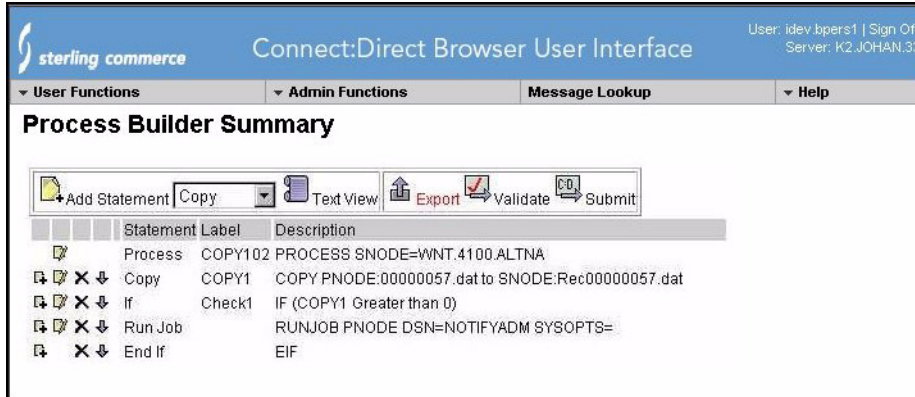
sterling commerce

Connect:Direct Browser User Interface

User: idev.bpers1 | Sign Of
Server: K2.JOHAN.3

User Functions
Admin Functions
Message Lookup
Help

Process Builder Summary

Add Statement Copy
Text View
Export
Validate
Submit

| Statement | Label | Description |
|---|---|---|
| Process | COPY102 | PROCESS SNODE=WNT.4100.ALTNA |
| Copy | COPY1 | COPY PNODE:00000057.dat to SNODE:Rec00000057.dat |
| If | Check1 | IF (COPY1 Greater than 0) |
| Run Job | | RUNJOB PNODE DSN=NOTIFYADM SYSOPTS= |
| End If | | EIF |